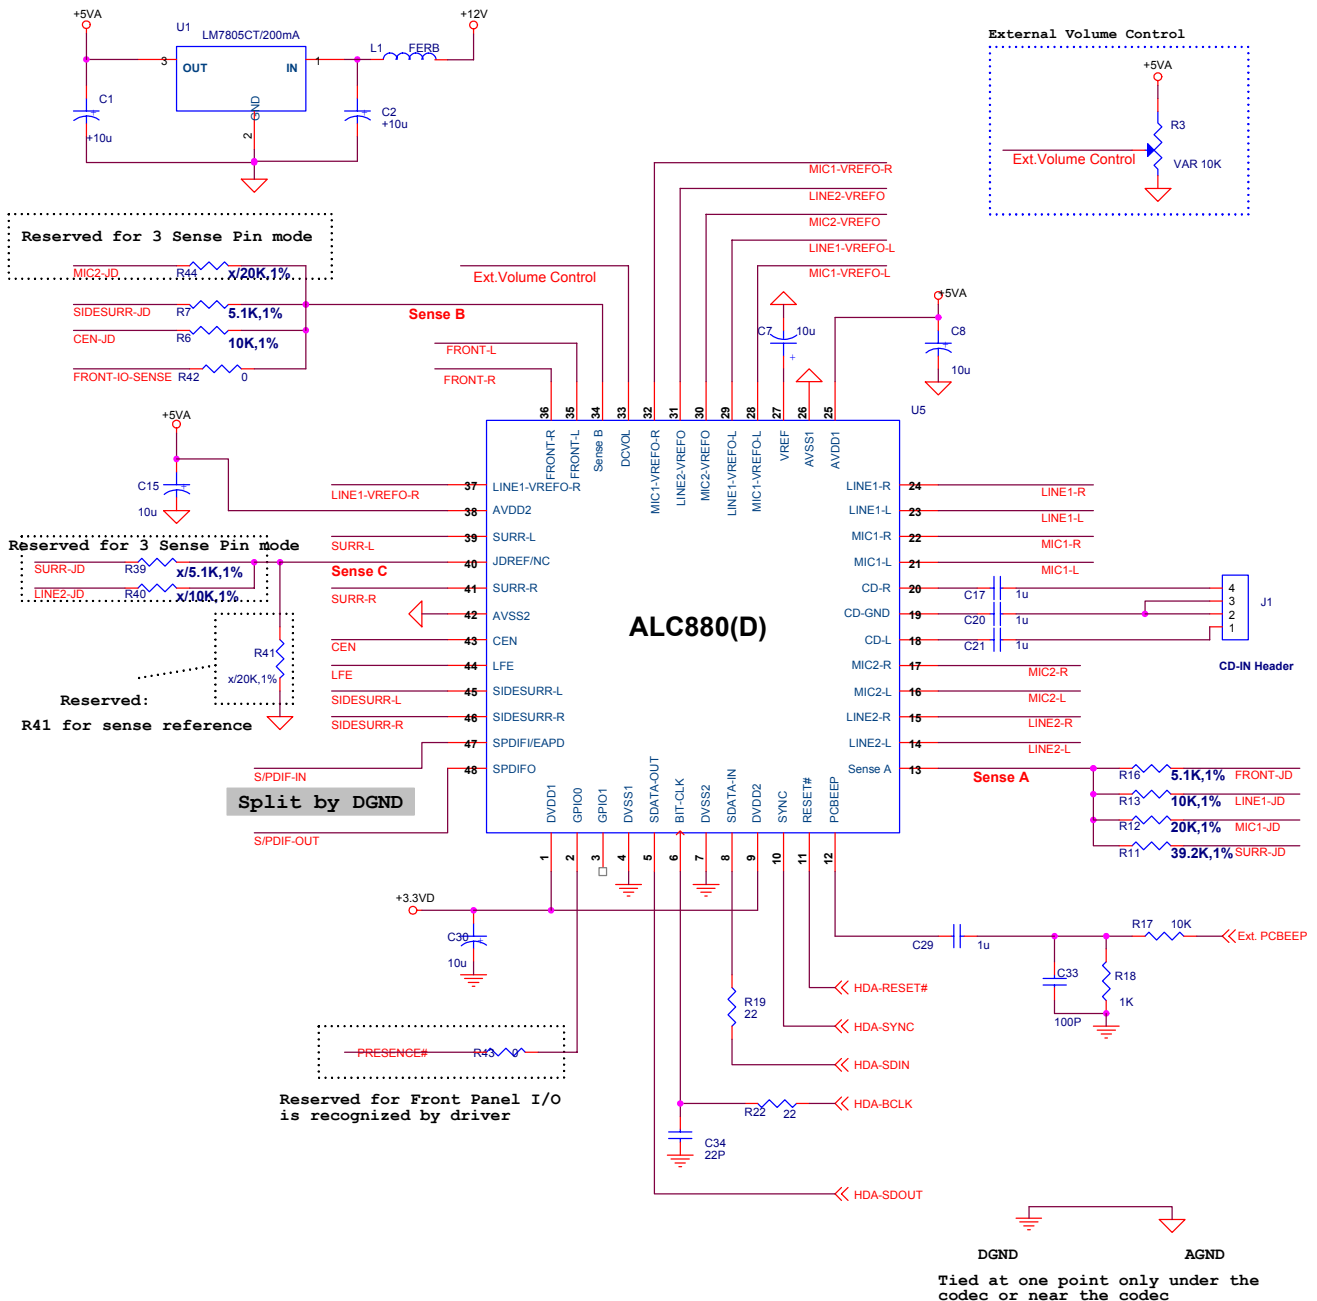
+5VA
U1
LM7805CT/200mA
+12V
3
OUT
IN
1
L1
FERB
C1
GND
2
C2
+10u
+10u

External Volume Control
+5VA
R3
Ext.Volume Control
VAR 10K

Reserved for 3 Sense Pin mode
MIC2-JD
R44
x/20K,1%
SIDESURR-JD
R7
5.1K,1%
CEN-JD
R6
10K,1%
FRONT-IO-SENSE
R42
0

Ext.Volume Control
Sense B
FRONT-L
FRONT-R

MIC1-VREFO-R
LINE2-VREFO
MIC2-VREFO
LINE1-VREFO-L
MIC1-VREFO-L

C7
10u
+5VA
C8
10u
U5

36
35
34
33
32
31
30
29
28
27
26
25
FRONT-R
FRONT-L
Sense B
DCVOL
MIC1-VREFO-R
LINE2-VREFO
MIC2-VREFO
LINE1-VREFO-L
MIC1-VREFO-L
VREF
AVSS1
AVDD1

+5VA
C15
10u
LINE1-VREFO-R
37
LINE1-VREFO-R
38
AVDD2
Reserved for 3 Sense Pin mode
SURR-L
39
SURR-L
SURR-JD
R39
x/5.1K,1%
Sense C
40
JDREF/NC
LINE2-JD
R40
x/10K,1%
SURR-R
41
SURR-R
42
AVSS2
R41
x/20K,1%
CEN
43
CEN
LFE
44
LFE
Reserved:
SIDESURR-L
45
SIDESURR-L
R41 for sense reference
SIDESURR-R
46
SIDESURR-R
47
SPDIFI/EAPD
S/PDIF-IN
48
SPDIFO
Split by DGND
S/PDIF-OUT

ALC880(D)

LINE1-R
24
LINE1-R
LINE1-L
23
LINE1-L
MIC1-R
22
MIC1-R
MIC1-L
21
MIC1-L
CD-R
20
C17
1u
CD-GND
19
C20
1u
CD-L
18
C21
1u
4
3
2
1
J1
CD-IN Header
MIC2-R
17
MIC2-R
MIC2-L
16
MIC2-L
LINE2-R
15
LINE2-R
LINE2-L
14
LINE2-L
Sense A
13
Sense A
R16
5.1K,1%
FRONT-JD
R13
10K,1%
LINE1-JD
R12
20K,1%
MIC1-JD
R11
39.2K,1%
SURR-JD

DVDD1
GPIO0
GPIO1
DVSS1
SDATA-OUT
BIT-CLK
DVSS2
SDATA-IN
DVDD2
SYNC
RESET#
PCBEEP
1
2
3
4
5
6
7
8
9
10
11
12

+3.3VD
C30
10u
C29
1u
R17
10K
Ext. PCBEEP
C33
100P
R18
1K
HDA-RESET#
R19
22
HDA-SYNC
HDA-SDIN
PRESENCE#
R43
0
Reserved for Front Panel I/O
is recognized by driver
R22
22
HDA-BCLK
C34
22P
HDA-SDOUT

DGND
AGND
Tied at one point only under the codec or near the codec